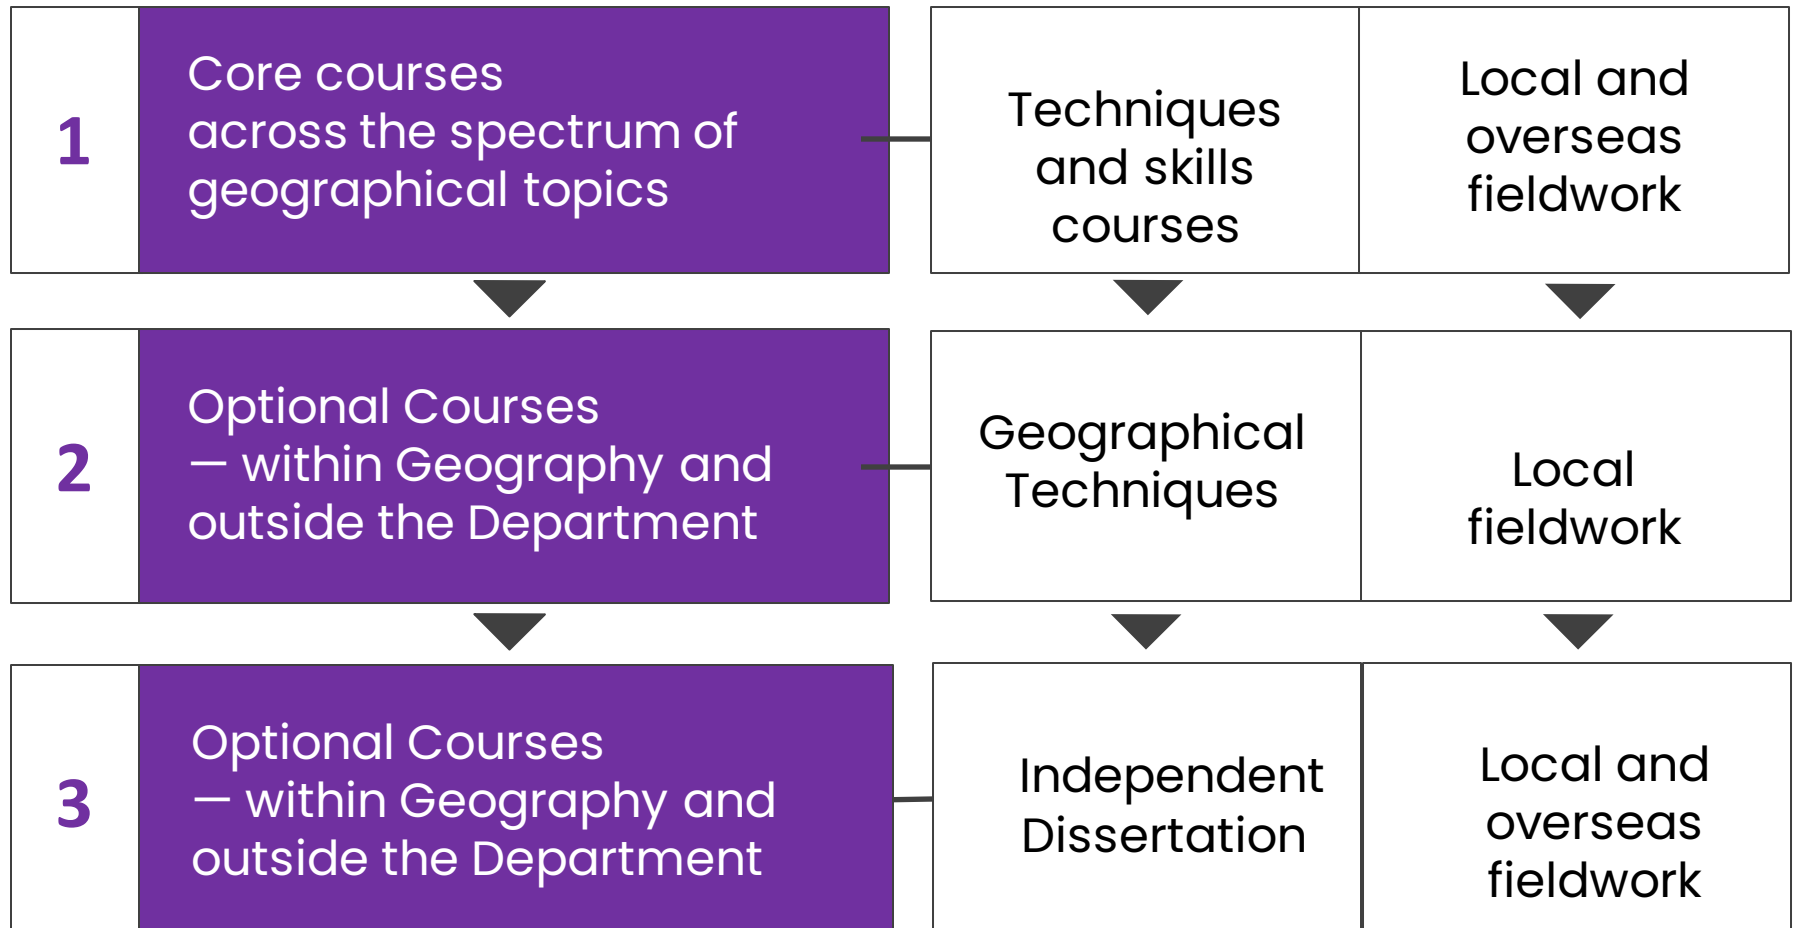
1

Core courses across the spectrum of geographical topics

Techniques and skills courses

Local and overseas fieldwork

2

Optional Courses — within Geography and outside the Department

Geographical Techniques

Local fieldwork

3

Optional Courses — within Geography and outside the Department

Independent Dissertation

Local and overseas fieldwork